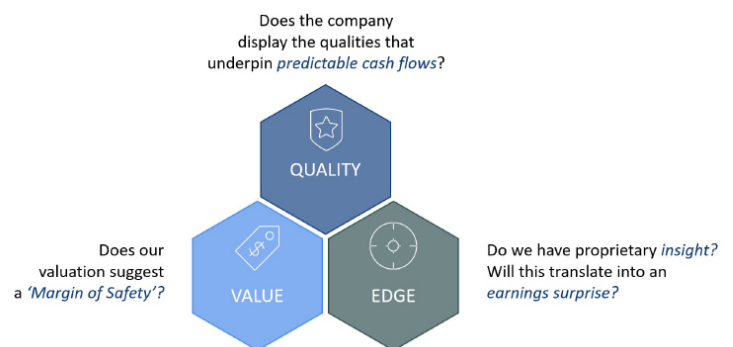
Does the company display the qualities that underpin *predictable cash flows*?

QUALITY

Does our valuation suggest a *'Margin of Safety'*?

VALUE

EDGE

Do we have proprietary *insight?* Will this translate into an *earnings surprise?*